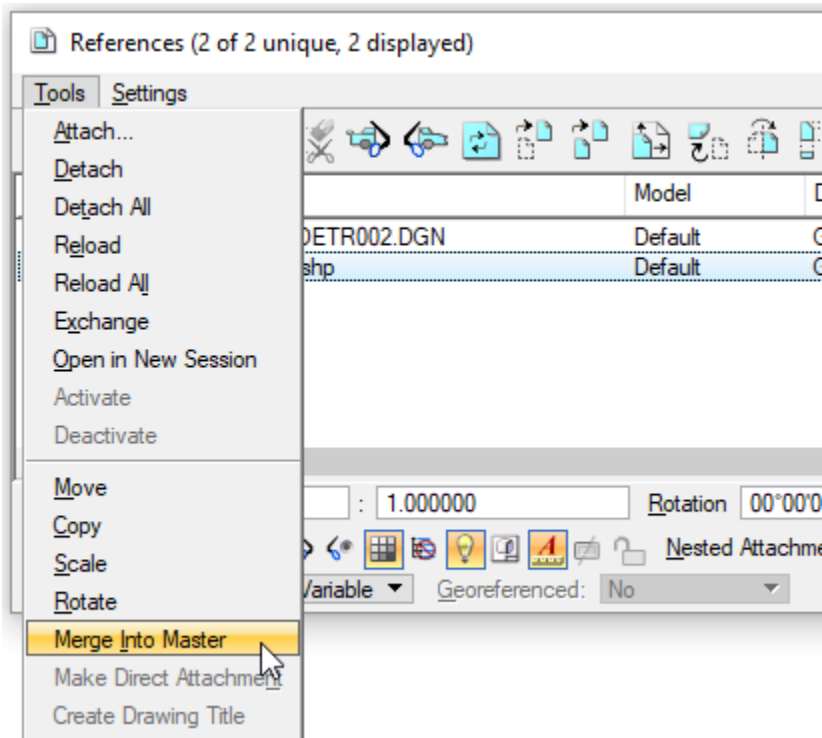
References (2 of 2 unique, 2 displayed)

Tools Settings

Attach...
Detach
Detach All
Reload
Reload All
Exchange
Open in New Session
Activate
Deactivate
Move
Copy
Scale
Rotate
Merge Into Master
Make Direct Attachment
Create Drawing Title

Model
DETR002.DGN Default
shp Default

: 1.000000 Rotation 00°00'0

Nested Attachme

Variable Georeferenced: No